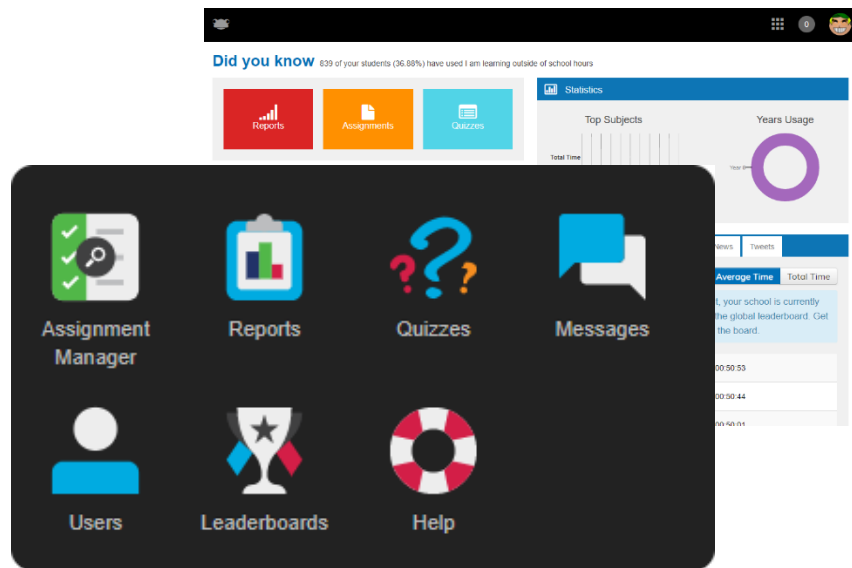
0

Did you know 839 of your students (36.88%) have used I am learning outside of school hours

Reports
Assignments
Quizzes

Statistics

Top Subjects
Years Usage
Total Time

News
Tweets

Average Time
Total Time

, your school is currently the global leaderboard. Get the board.

00:50:53
00:50:44
00:50:01

Assignment Manager
Reports
Quizzes
Messages
Users
Leaderboards
Help